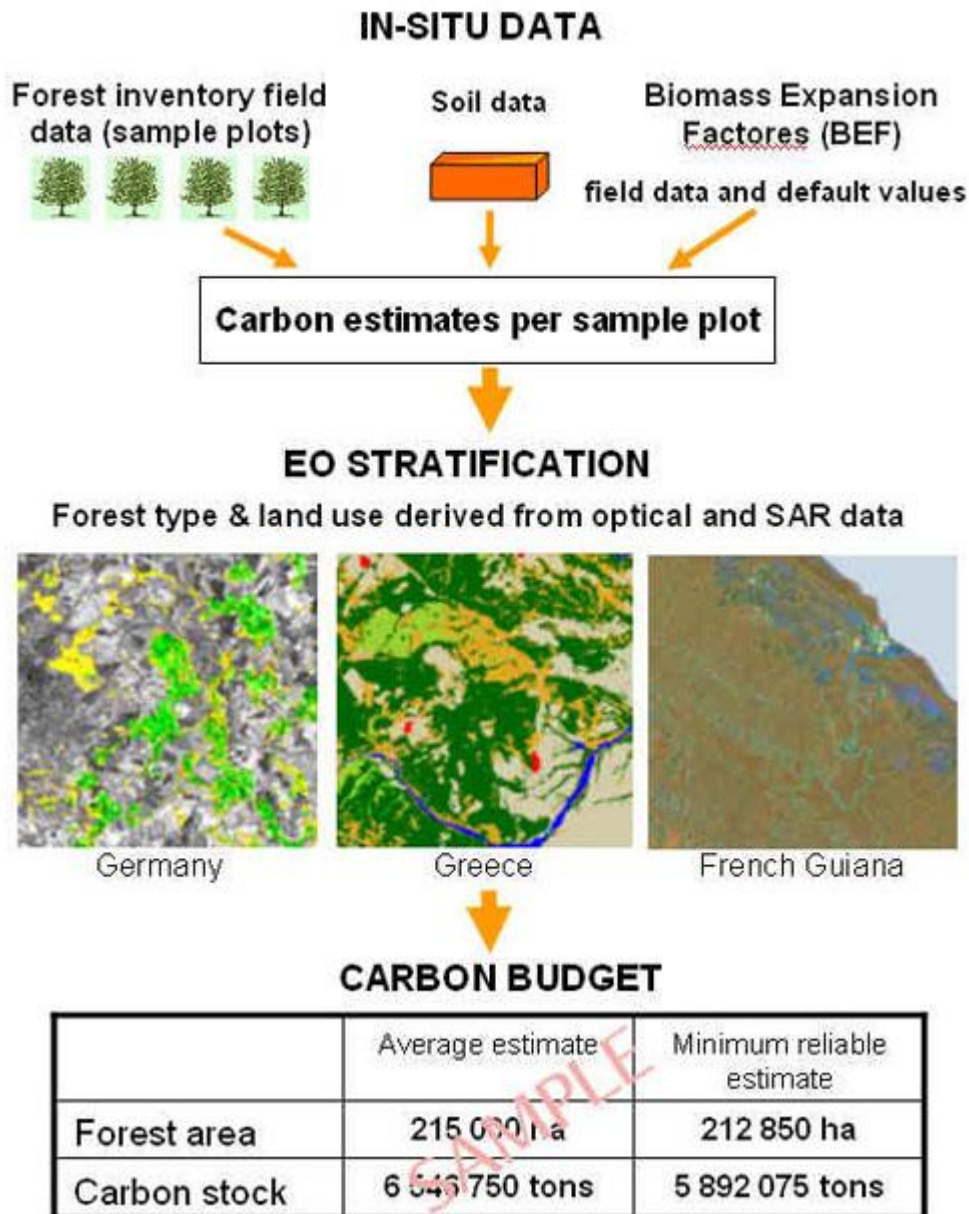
IN-SITU DATA

Forest inventory field data (sample plots)

Soil data

Biomass Expansion Factores (BEF)

field data and default values

Carbon estimates per sample plot

EO STRATIFICATION

Forest type & land use derived from optical and SAR data

Germany

Greece

French Guiana

CARBON BUDGET

| | Average estimate | Minimum reliable estimate |
|---|---|---|
| Forest area | 215 0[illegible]0 ha | 212 850 ha |
| Carbon stock | 6 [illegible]46 750 tons | 5 892 075 tons |

SAMPLE